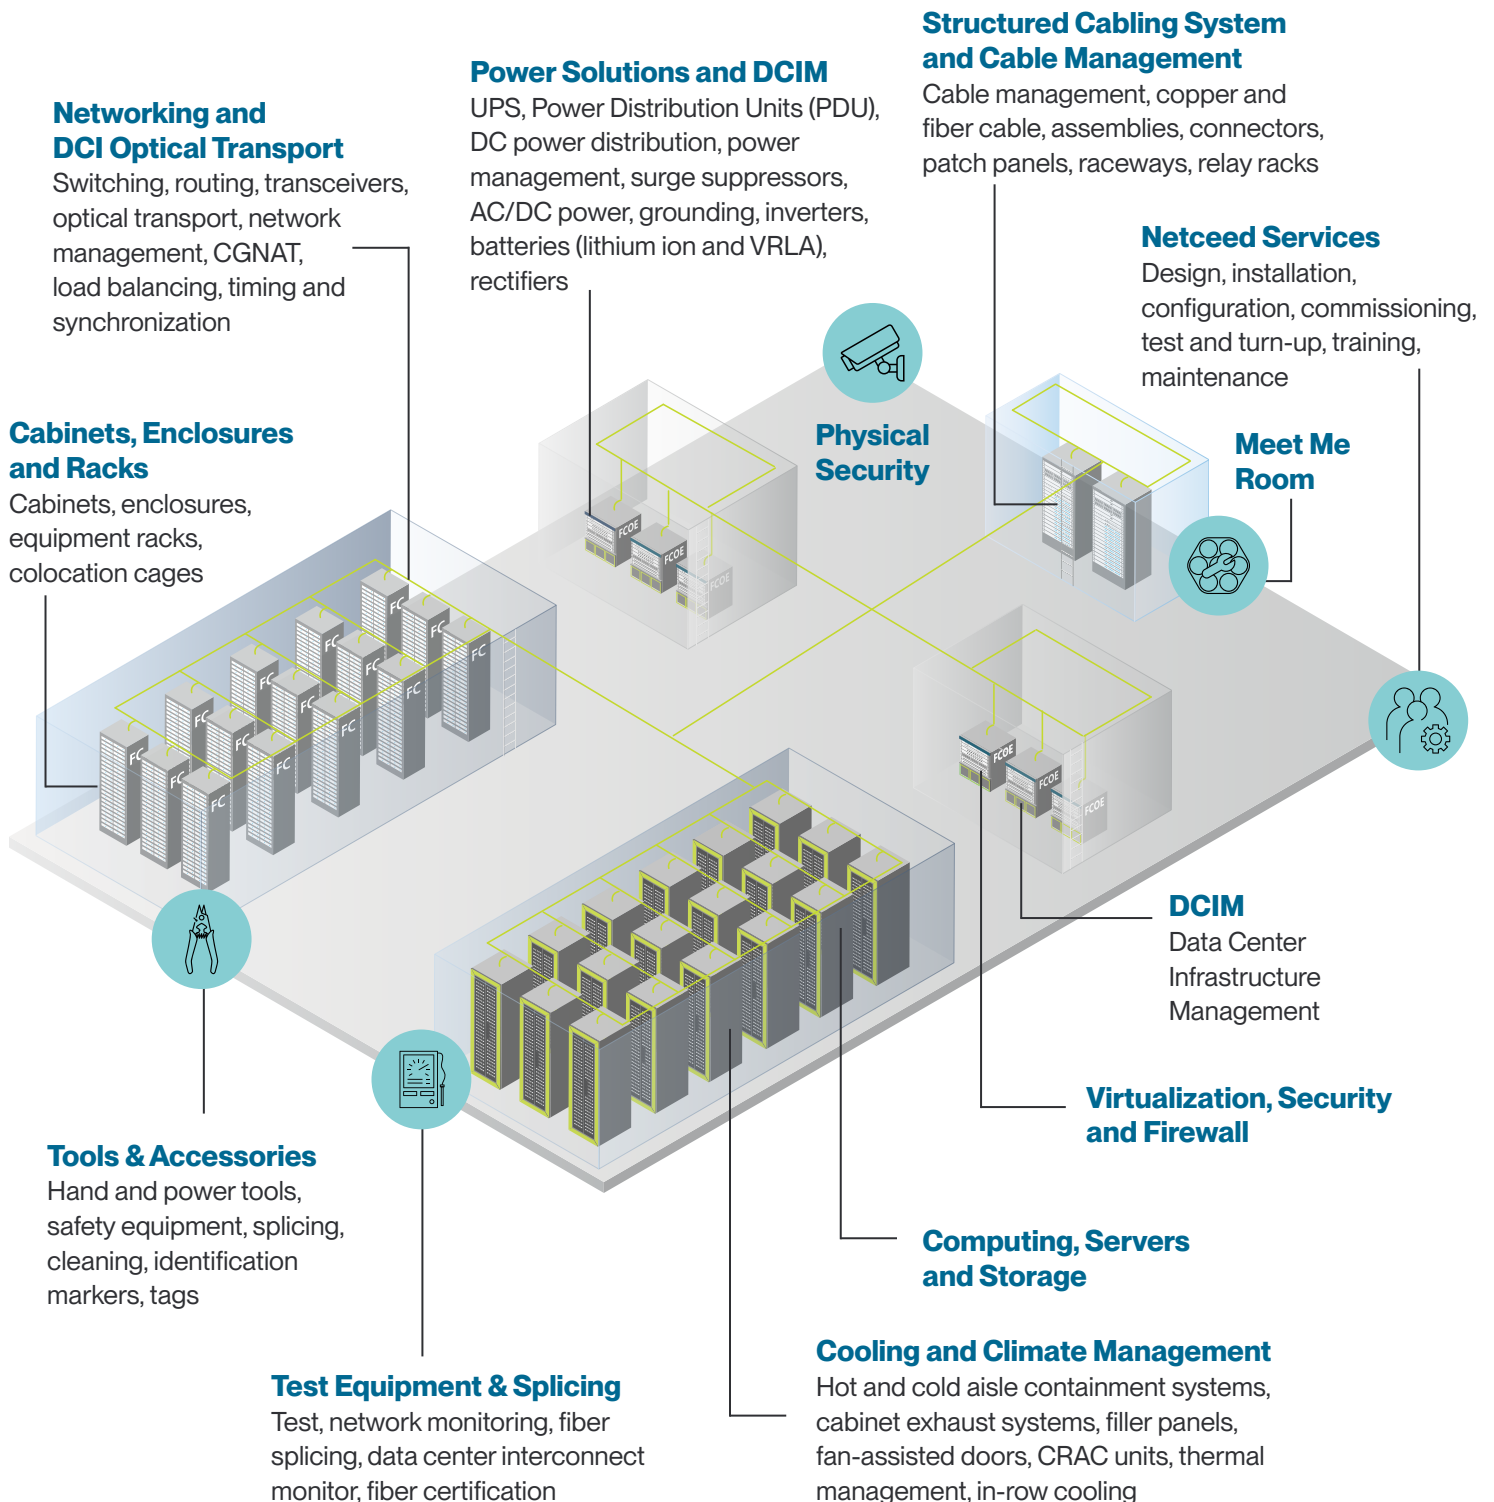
Structured Cabling System and Cable Management
Cable management, copper and fiber cable, assemblies, connectors, patch panels, raceways, relay racks

Power Solutions and DCIM
UPS, Power Distribution Units (PDU), DC power distribution, power management, surge suppressors, AC/DC power, grounding, inverters, batteries (lithium ion and VRLA), rectifiers

Networking and DCI Optical Transport
Switching, routing, transceivers, optical transport, network management, CGNAT, load balancing, timing and synchronization

Netceed Services
Design, installation, configuration, commissioning, test and turn-up, training, maintenance

Physical Security

Meet Me Room

Cabinets, Enclosures and Racks
Cabinets, enclosures, equipment racks, colocation cages

FCOE FCOE FCOE FC FC FC FC FC FC FC FC FC FC FC FC FC FC FC FCOE FCOE FCOE

DCIM
Data Center Infrastructure Management

Virtualization, Security and Firewall

Tools & Accessories
Hand and power tools, safety equipment, splicing, cleaning, identification markers, tags

Computing, Servers and Storage

Cooling and Climate Management
Hot and cold aisle containment systems, cabinet exhaust systems, filler panels, fan-assisted doors, CRAC units, thermal management, in-row cooling

Test Equipment & Splicing
Test, network monitoring, fiber splicing, data center interconnect monitor, fiber certification